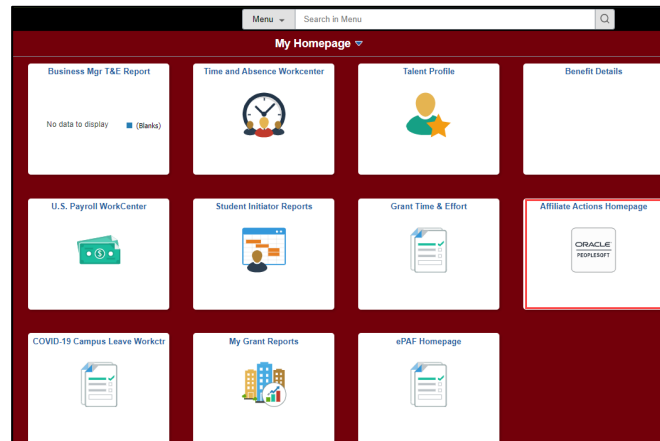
Menu
Search in Menu

My Homepage

Business Mgr T&E Report

No data to display

(Blanks)

Time and Absence Workcenter

Talent Profile

Benefit Details

U.S. Payroll WorkCenter

Student Initiator Reports

Grant Time & Effort

Affiliate Actions Homepage

ORACLE
PEOPLESOFT

COVID-19 Campus Leave Workctr

My Grant Reports

ePAF Homepage